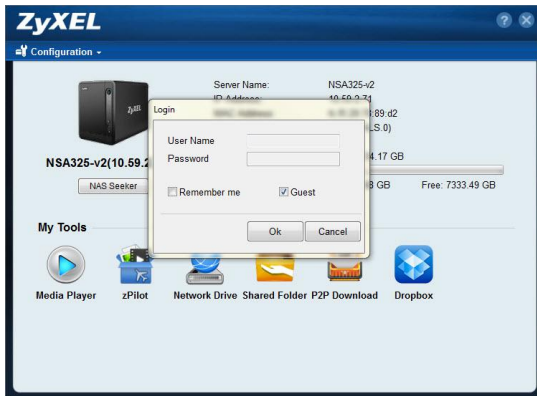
ZyXEL

Configuration

ZyXEL

NSA325-v2(10.59.2

NAS Seeker

Server Name: NSA325-v2
IP Address: 10.59.2.74
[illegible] :89:d2
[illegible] LS.0)
4.17 GB
8 GB Free: 7333.49 GB

Login

User Name
Password

Remember me
Guest

Ok Cancel

My Tools

Media Player zPilot Network Drive Shared Folder P2P Download Dropbox